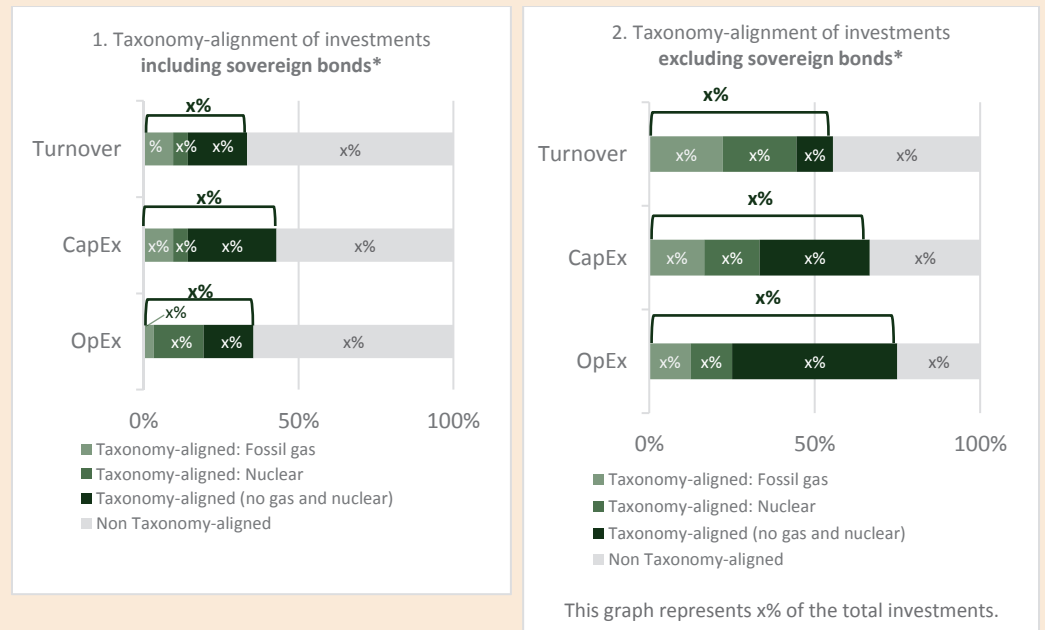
1. Taxonomy-alignment of investments **including sovereign bonds***

| | | | | |
|---|---|---|---|---|
| Turnover | % | x% | x% | x% |
| CapEx | x% | x% | x% | x% |
| OpEx | x% | x% | x% | x% |

x%
x%
x%

0% 50% 100%

Taxonomy-aligned: Fossil gas
Taxonomy-aligned: Nuclear
Taxonomy-aligned (no gas and nuclear)
Non Taxonomy-aligned

2. Taxonomy-alignment of investments **excluding sovereign bonds***

| | | | | |
|---|---|---|---|---|
| Turnover | x% | x% | x% | x% |
| CapEx | x% | x% | x% | x% |
| OpEx | x% | x% | x% | x% |

x%
x%
x%

0% 50% 100%

Taxonomy-aligned: Fossil gas
Taxonomy-aligned: Nuclear
Taxonomy-aligned (no gas and nuclear)
Non Taxonomy-aligned

This graph represents x% of the total investments.